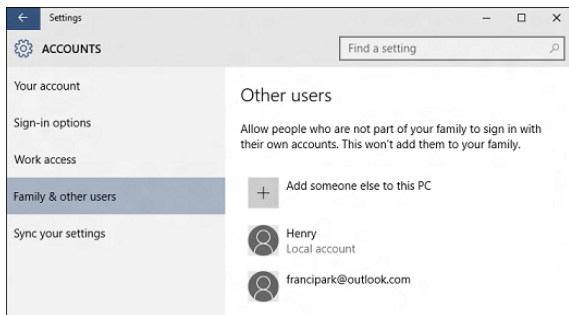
Settings

ACCOUNTS

Find a setting

Your account

Sign-in options

Work access

Family & other users

Sync your settings

Other users

Allow people who are not part of your family to sign in with their own accounts. This won't add them to your family.

Add someone else to this PC

Henry
Local account

francipark@outlook.com